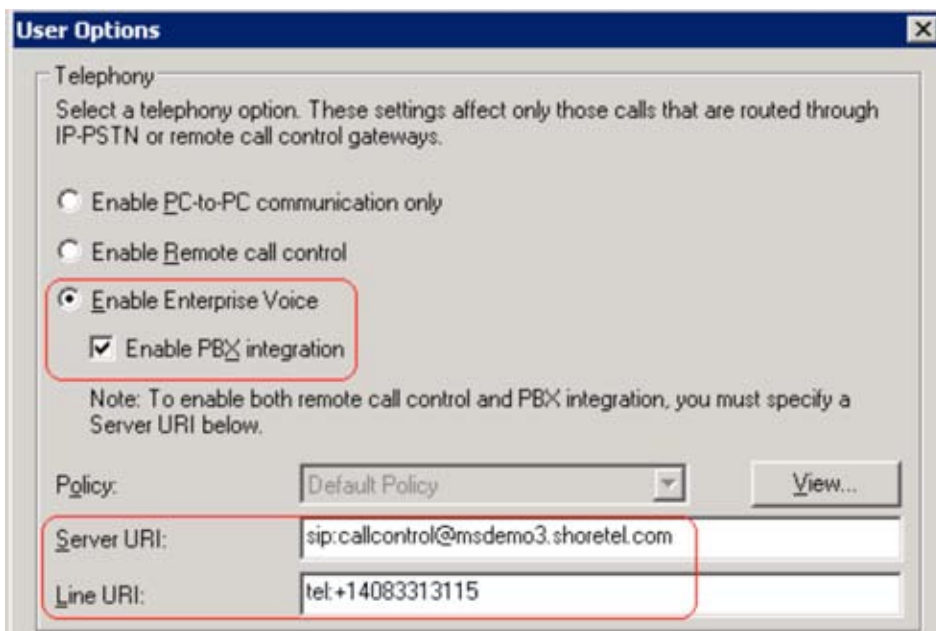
User Options

Telephony

Select a telephony option. These settings affect only those calls that are routed through IP-PSTN or remote call control gateways.

Enable PC-to-PC communication only

Enable Remote call control

Enable Enterprise Voice

Enable PBX integration

Note: To enable both remote call control and PBX integration, you must specify a Server URI below.

Policy: Default Policy View...

Server URI: sip:callcontrol@msdemo3.shoretel.com

Line URI: tel:+14083313115